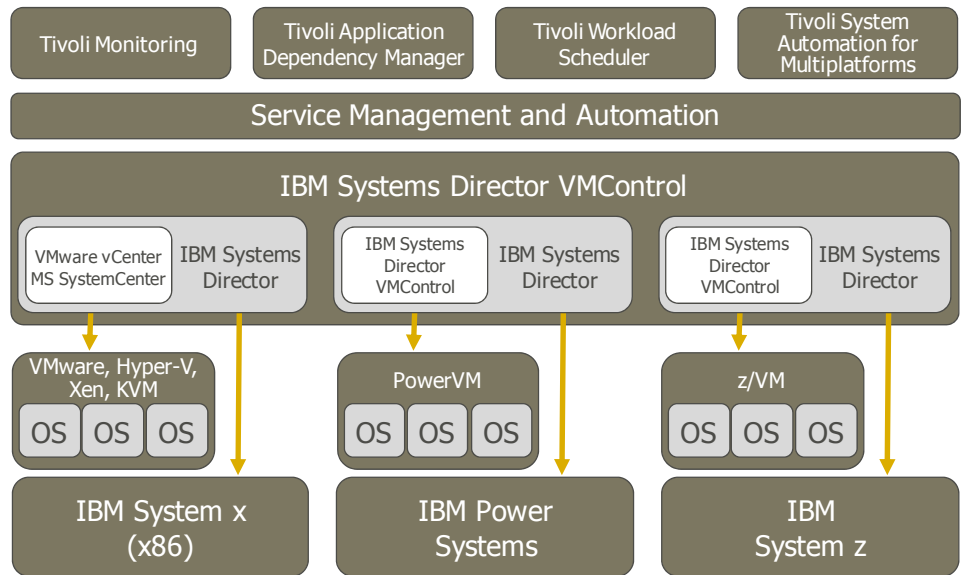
Tivoli Monitoring

Tivoli Application Dependency Manager

Tivoli Workload Scheduler

Tivoli System Automation for Multiplatforms

Service Management and Automation

IBM Systems Director VMControl

VMware vCenter MS SystemCenter

IBM Systems Director

IBM Systems Director VMControl

IBM Systems Director

IBM Systems Director VMControl

IBM Systems Director

VMware, Hyper-V, Xen, KVM

OS OS OS

PowerVM

OS OS OS

z/VM

OS OS OS

IBM System x (x86)

IBM Power Systems

IBM System z